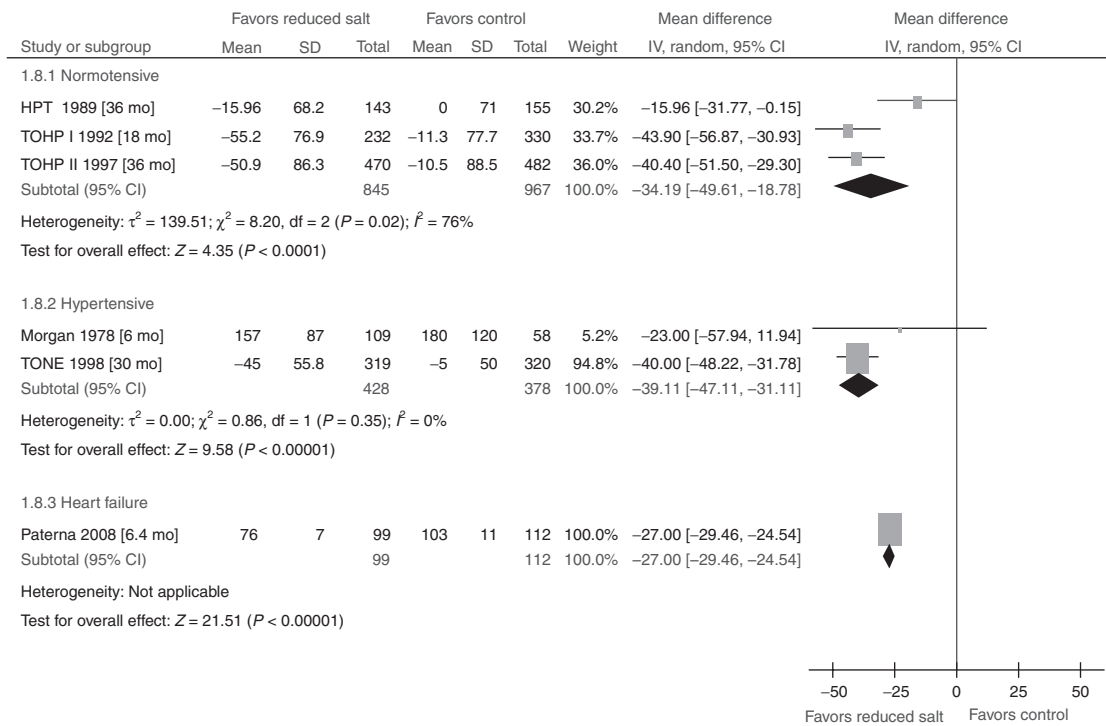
| Study or subgroup | Favors reduced salt Mean | SD | Total | Favors control Mean | SD | Total | Weight | Mean difference IV, random, 95% CI |
|---|---|---|---|---|---|---|---|---|
| 1.8.1 Normotensive | | | | | | | | |
| HPT 1989 [36 mo] | –15.96 | 68.2 | 143 | 0 | 71 | 155 | 30.2% | –15.96 [–31.77, –0.15] |
| TOHP I 1992 [18 mo] | –55.2 | 76.9 | 232 | –11.3 | 77.7 | 330 | 33.7% | –43.90 [–56.87, –30.93] |
| TOHP II 1997 [36 mo] | –50.9 | 86.3 | 470 | –10.5 | 88.5 | 482 | 36.0% | –40.40 [–51.50, –29.30] |
| Subtotal (95% CI) | | | 845 | | | 967 | 100.0% | –34.19 [–49.61, –18.78] |

Heterogeneity: $\tau^2 = 139.51$; $\chi^2 = 8.20$, df = 2 ($P = 0.02$); $I^2 = 76\%$
Test for overall effect: $Z = 4.35$ ($P < 0.0001$)

| Study or subgroup | Mean | SD | Total | Mean | SD | Total | Weight | IV, random, 95% CI |
|---|---|---|---|---|---|---|---|---|
| 1.8.2 Hypertensive | | | | | | | | |
| Morgan 1978 [6 mo] | 157 | 87 | 109 | 180 | 120 | 58 | 5.2% | –23.00 [–57.94, 11.94] |
| TONE 1998 [30 mo] | –45 | 55.8 | 319 | –5 | 50 | 320 | 94.8% | –40.00 [–48.22, –31.78] |
| Subtotal (95% CI) | | | 428 | | | 378 | 100.0% | –39.11 [–47.11, –31.11] |

Heterogeneity: $\tau^2 = 0.00$; $\chi^2 = 0.86$, df = 1 ($P = 0.35$); $I^2 = 0\%$
Test for overall effect: $Z = 9.58$ ($P < 0.00001$)

| Study or subgroup | Mean | SD | Total | Mean | SD | Total | Weight | IV, random, 95% CI |
|---|---|---|---|---|---|---|---|---|
| 1.8.3 Heart failure | | | | | | | | |
| Paterna 2008 [6.4 mo] | 76 | 7 | 99 | 103 | 11 | 112 | 100.0% | –27.00 [–29.46, –24.54] |
| Subtotal (95% CI) | | | 99 | | | 112 | 100.0% | –27.00 [–29.46, –24.54] |

Heterogeneity: Not applicable
Test for overall effect: $Z = 21.51$ ($P < 0.00001$)

Mean difference
IV, random, 95% CI

–50 –25 0 25 50
Favors reduced salt Favors control